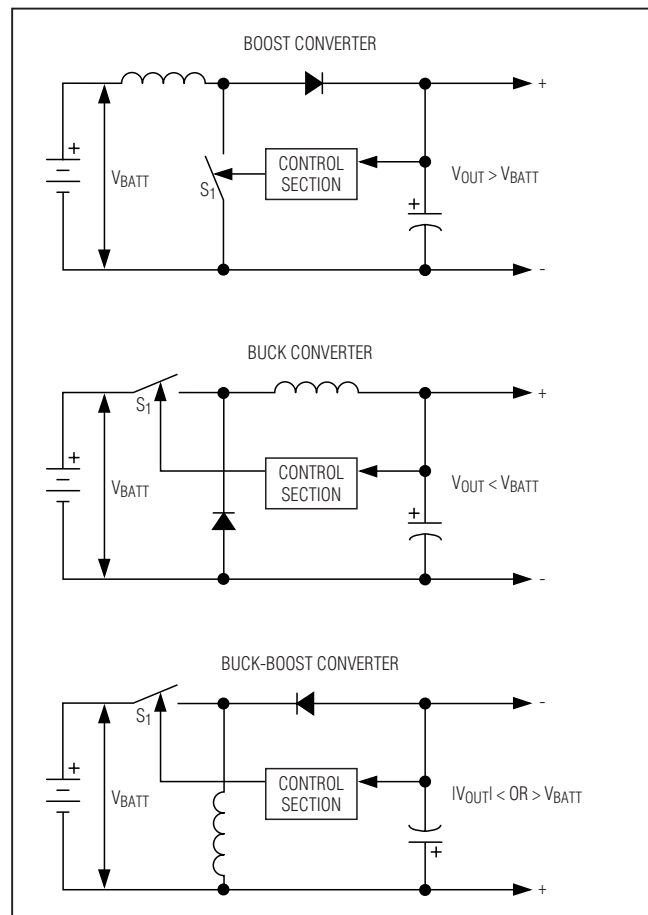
BOOST CONVERTER

+

+

$V_{BATT}$

S1

CONTROL SECTION

$V_{OUT} > V_{BATT}$

+

-

BUCK CONVERTER

$S_1$

+

+

$V_{BATT}$

CONTROL SECTION

$V_{OUT} < V_{BATT}$

+

-

BUCK-BOOST CONVERTER

$S_1$

-

+

$V_{BATT}$

CONTROL SECTION

$|V_{OUT}|$ < OR > $V_{BATT}$

+

+